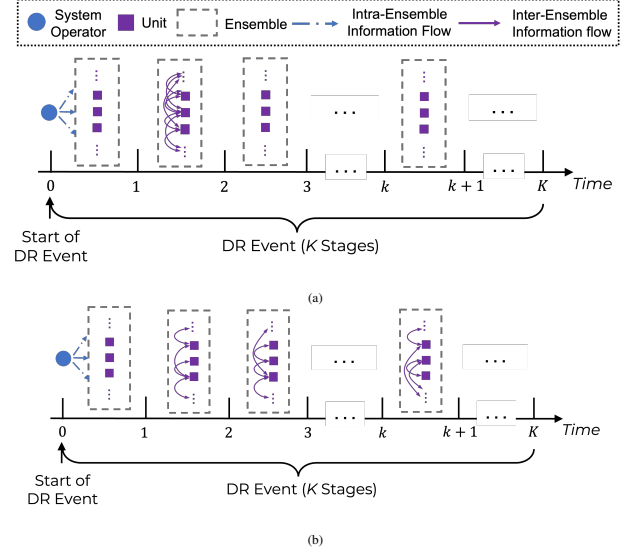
System Operator Unit Ensemble Intra-Ensemble Information Flow Inter-Ensemble Information flow

⋮ ⋮ ⋮ ... ⋮ ...

... ...

0 1 2 3 $k$ $k+1$ $K$ Time

Start of DR Event

DR Event ($K$ Stages)

(a)

⋮ ⋮ ⋮ ... ⋮ ...

... ...

0 1 2 3 $k$ $k+1$ $K$ Time

Start of DR Event

DR Event ($K$ Stages)

(b)